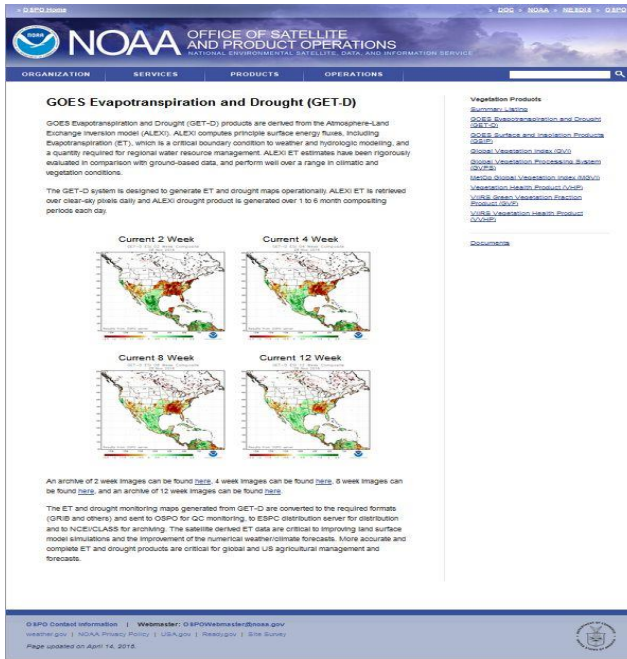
» OSPO Home

» DOC » NOAA » NESDIS » OSPO

NOAA OFFICE OF SATELLITE AND PRODUCT OPERATIONS
NATIONAL ENVIRONMENTAL SATELLITE, DATA, AND INFORMATION SERVICE

ORGANIZATION SERVICES PRODUCTS OPERATIONS

GOES Evapotranspiration and Drought (GET-D)

GOES Evapotranspiration and Drought (GET-D) products are derived from the Atmosphere-Land Exchange Inversion model (ALEXI). ALEXI computes principle surface energy fluxes, including Evapotranspiration (ET), which is a critical boundary condition to weather and hydrologic modeling, and a quantity required for regional water resource management. ALEXI ET estimates have been rigorously evaluated in comparison with ground-based data, and perform well over a range in climatic and vegetation conditions.

The GET-D system is designed to generate ET and drought maps operationally. ALEXI ET is retrieved over clear-sky pixels daily and ALEXI drought product is generated over 1 to 6 month compositing periods each day.

Current 2 Week

Current 4 Week

Current 8 Week

Current 12 Week

An archive of 2 week images can be found here, 4 week images can be found here, 8 week images can be found here, and an archive of 12 week images can be found here.

The ET and drought monitoring maps generated from GET-D are converted to the required formats (GRIB and others) and sent to OSPO for QC monitoring, to ESPC distribution server for distribution and to NCEI/CLASS for archiving. The satellite derived ET data are critical to improving land surface model simulations and the improvement of the numerical weather/climate forecasts. More accurate and complete ET and drought products are critical for global and US agricultural management and forecasts.

Vegetation Products
Summary Listing
GOES Evapotranspiration and Drought (GET-D)
GOES Surface and Insolation Products (GSIP)
Global Vegetation Index (GVI)
Global Vegetation Processing System (GVPS)
MetOp Global Vegetation Index (MGVI)
Vegetation Health Product (VHP)
VIIRS Green Vegetation Fraction Product (GVF)
VIIRS Vegetation Health Product (VVHP)

Documents

OSPO Contact Information | Webmaster: OSPOWebmaster@noaa.gov
weather.gov | NOAA Privacy Policy | USA.gov | Ready.gov | Site Survey
Page updated on April 14, 2016.